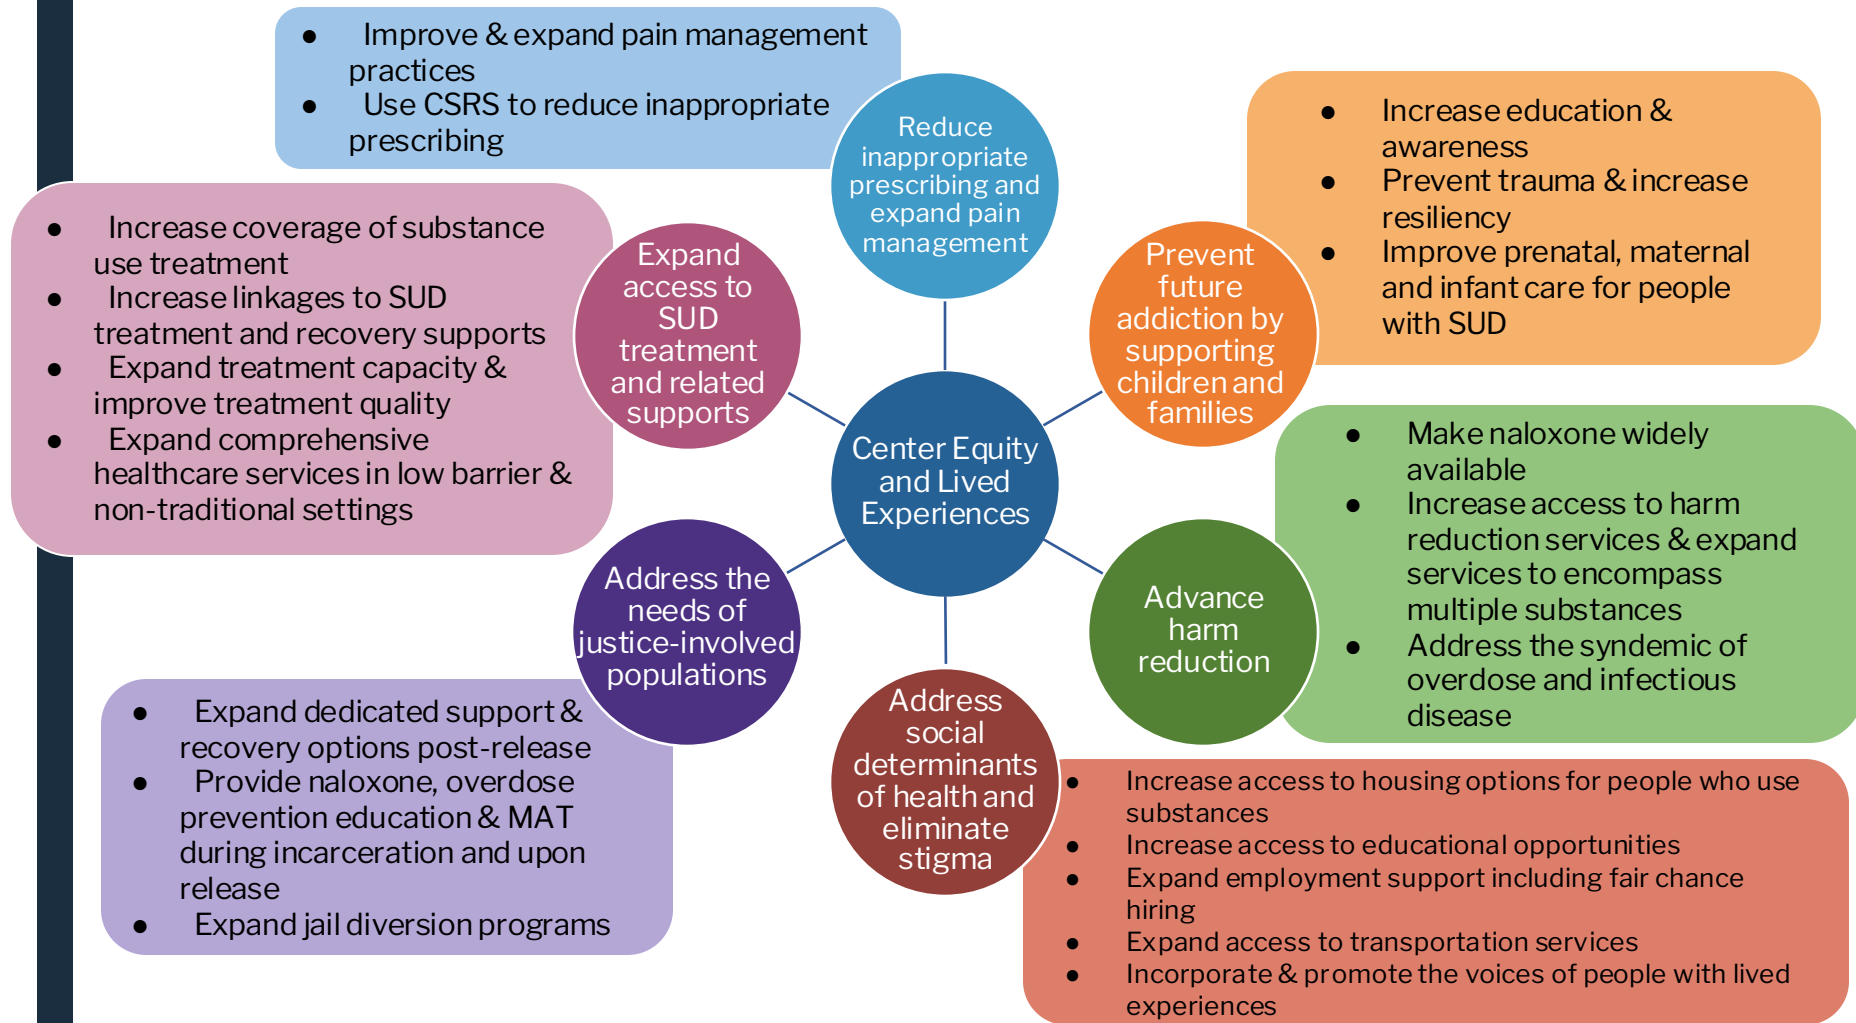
- Improve & expand pain management practices
- Use CSRS to reduce inappropriate prescribing

Reduce inappropriate prescribing and expand pain management

- Increase education & awareness
- Prevent trauma & increase resiliency
- Improve prenatal, maternal and infant care for people with SUD

- Increase coverage of substance use treatment
- Increase linkages to SUD treatment and recovery supports
- Expand treatment capacity & improve treatment quality
- Expand comprehensive healthcare services in low barrier & non-traditional settings

Expand access to SUD treatment and related supports

Prevent future addiction by supporting children and families

Center Equity and Lived Experiences

- Make naloxone widely available
- Increase access to harm reduction services & expand services to encompass multiple substances
- Address the syndemic of overdose and infectious disease

Address the needs of justice-involved populations

Advance harm reduction

Address social determinants of health and eliminate stigma

- Expand dedicated support & recovery options post-release
- Provide naloxone, overdose prevention education & MAT during incarceration and upon release
- Expand jail diversion programs

- Increase access to housing options for people who use substances
- Increase access to educational opportunities
- Expand employment support including fair chance hiring
- Expand access to transportation services
- Incorporate & promote the voices of people with lived experiences